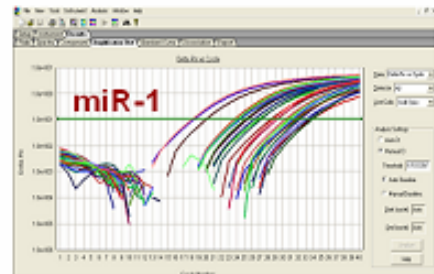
miR-1

Delta Rn vs Cycle

1.0e+001

1.0e+000

1.0e-001

1.0e-002

1.0e-003

1.0e-004

1.0e-005

1 2 3 4 5 6 7 8 9 10 11 12 13 14 15 16 17 18 19 20 21 22 23 24 25 26 27 28 29 30 31 32 33 34 35 36 37 38 39 40

Cycle Number

Delta Rn

Data: Delta Rn vs Cycle

Detector: All

Line Color: Well Color

Analysis Settings

Auto Ct

Manual Ct

Threshold:

Auto Baseline

Manual Baseline

Start (cycle):

End (cycle):

Analyze

Help

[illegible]